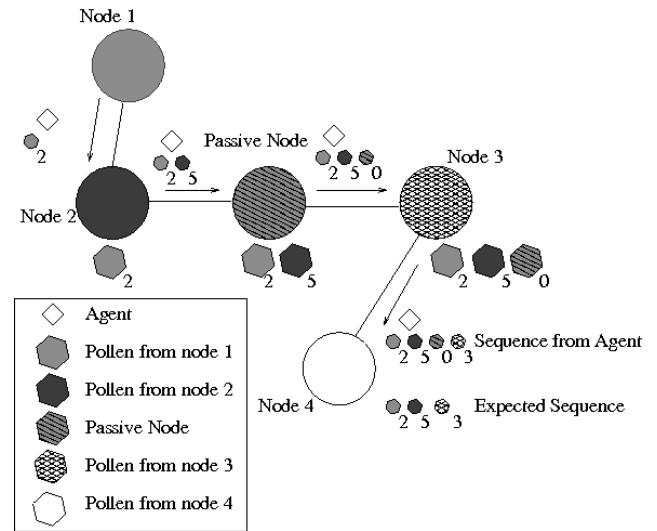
Node 1

2

2 5

Passive Node

2 5 0

Node 3

Node 2

2

2 5

2 5 0

Agent

Pollen from node 1

Pollen from node 2

Passive Node

Pollen from node 3

Pollen from node 4

2 5 0 3 Sequence from Agent

Node 4

2 5 3 Expected Sequence